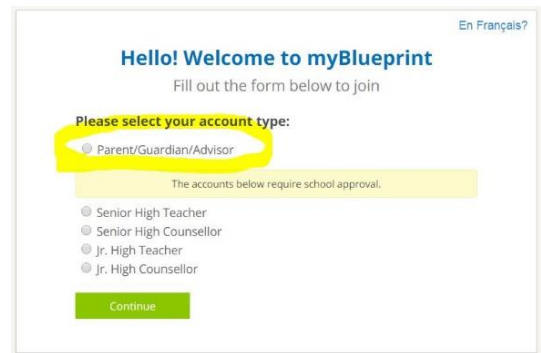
En Français?

Hello! Welcome to myBlueprint

Fill out the form below to join

Please select your account type:

Parent/Guardian/Advisor

The accounts below require school approval.

Senior High Teacher
Senior High Counsellor
Jr. High Teacher
Jr. High Counsellor

Continue